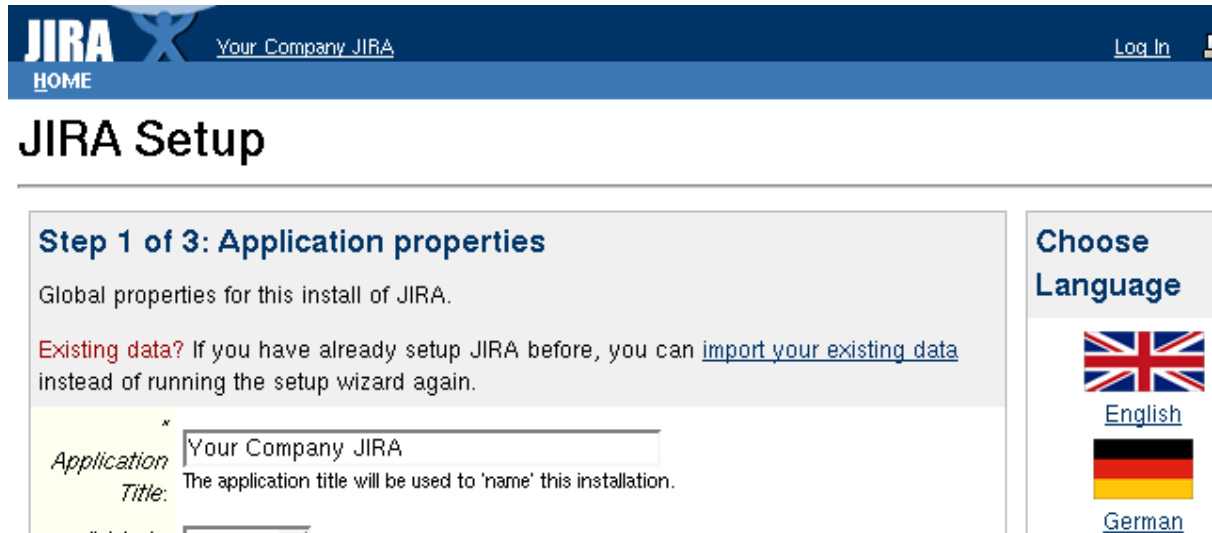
JIRA Your Company JIRA Log In

HOME

JIRA Setup

Step 1 of 3: Application properties

Global properties for this install of JIRA.

Existing data? If you have already setup JIRA before, you can import your existing data instead of running the setup wizard again.

* Application Title: Your Company JIRA

The application title will be used to 'name' this installation.

Choose Language

English

German